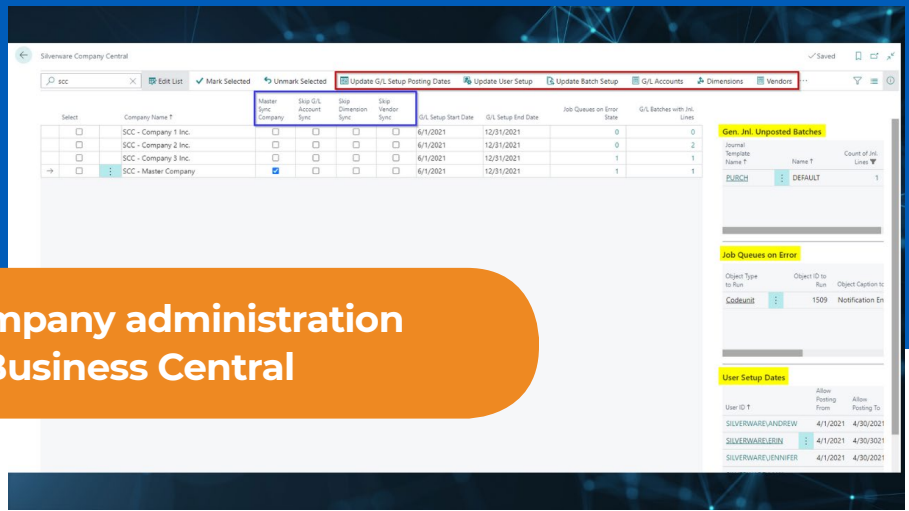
Silverware Company Central

✓Saved

scc

Edit List | Mark Selected | Unmark Selected | Update G/L Setup Posting Dates | Update User Setup | Update Batch Setup | G/L Accounts | Dimensions | Vendors | ...

| Select | Company Name ↑ | Master Sync Company | Skip G/L Account Sync | Skip Dimension Sync | Skip Vendor Sync | G/L Setup Start Date | G/L Setup End Date | Job Queues on Error State | G/L Batches with Jnl. Lines |
|---|---|---|---|---|---|---|---|---|---|
| ☐ | SCC - Company 1 Inc. | ☐ | ☐ | ☐ | ☐ | 6/1/2021 | 12/31/2021 | 0 | 0 |
| ☐ | SCC - Company 2 Inc. | ☐ | ☐ | ☐ | ☐ | 6/1/2021 | 12/31/2021 | 0 | 2 |
| ☐ | SCC - Company 3 Inc. | ☐ | ☐ | ☐ | ☐ | 6/1/2021 | 12/31/2021 | 1 | 1 |
| ☐ | SCC - Master Company | ☑ | ☐ | ☐ | ☐ | 6/1/2021 | 12/31/2021 | 1 | 1 |

Gen. Jnl. Unposted Batches

| Journal Template Name ↑ | Name ↑ | Count of Jnl. Lines |
|---|---|---|
| PURCH | DEFAULT | 1 |

Job Queues on Error

| Object Type to Run | Object ID to Run | Object Caption to |
|---|---|---|
| Codeunit | 1509 | Notification En |

User Setup Dates

| User ID ↑ | Allow Posting From | Allow Posting To |
|---|---|---|
| SILVERWARE\ANDREW | 4/1/2021 | 4/30/2021 |
| SILVERWARE\ERIN | 4/1/2021 | 4/30/2021 |
| SILVERWARE\JENNIFER | 4/1/2021 | 4/30/2021 |

mpany administration
Business Central